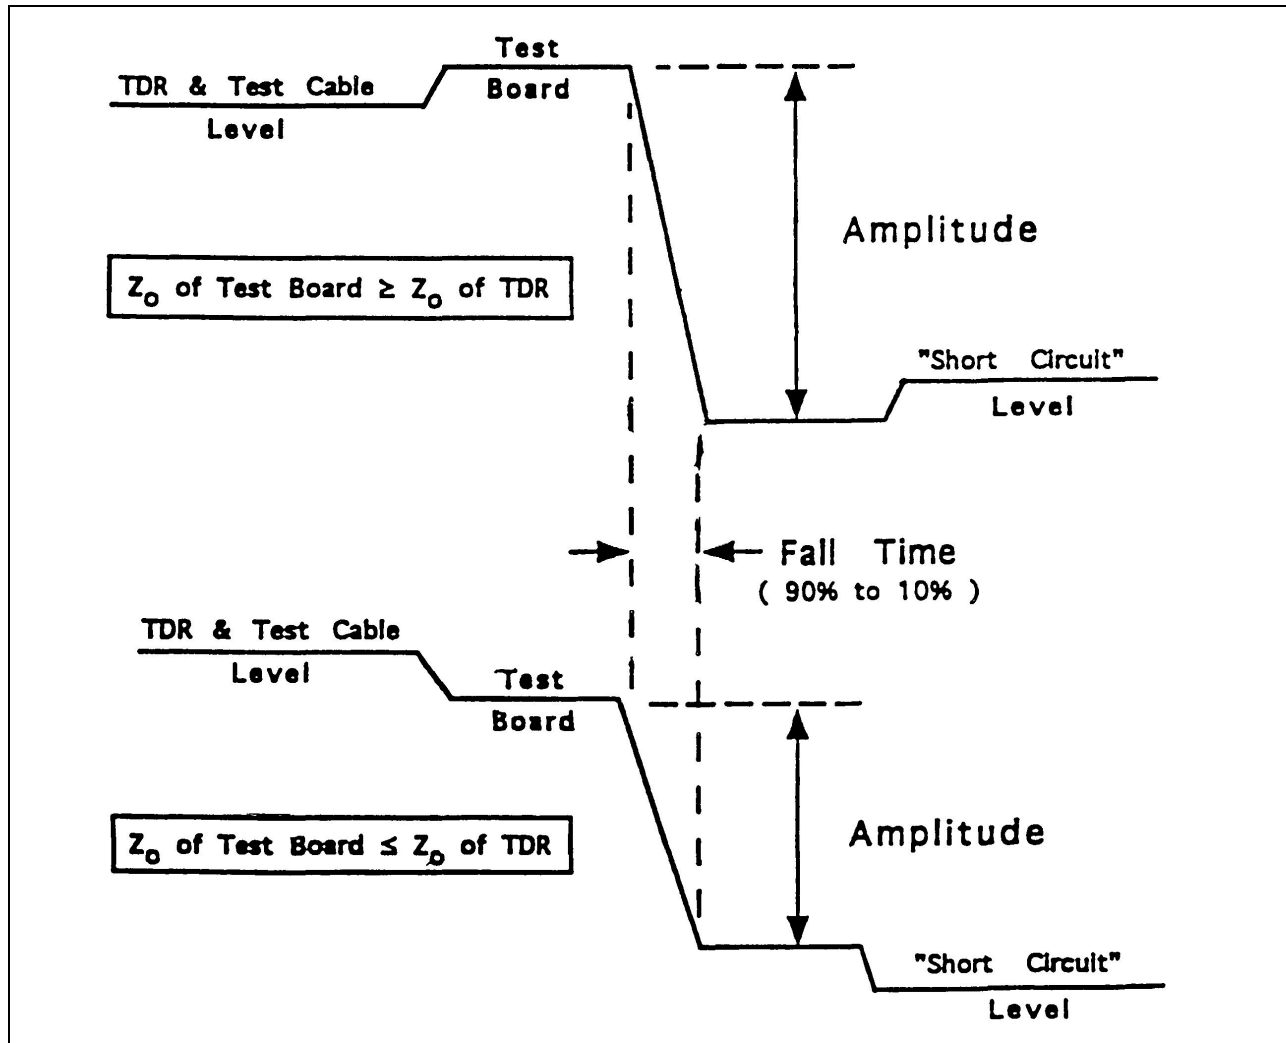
TDR & Test Cable Level

Test Board

Amplitude

$Z_o$ of Test Board $\geq$ $Z_o$ of TDR

"Short Circuit" Level

Fall Time
( 90% to 10% )

TDR & Test Cable Level

Test Board

Amplitude

$Z_o$ of Test Board $\leq$ $Z_o$ of TDR

"Short Circuit" Level